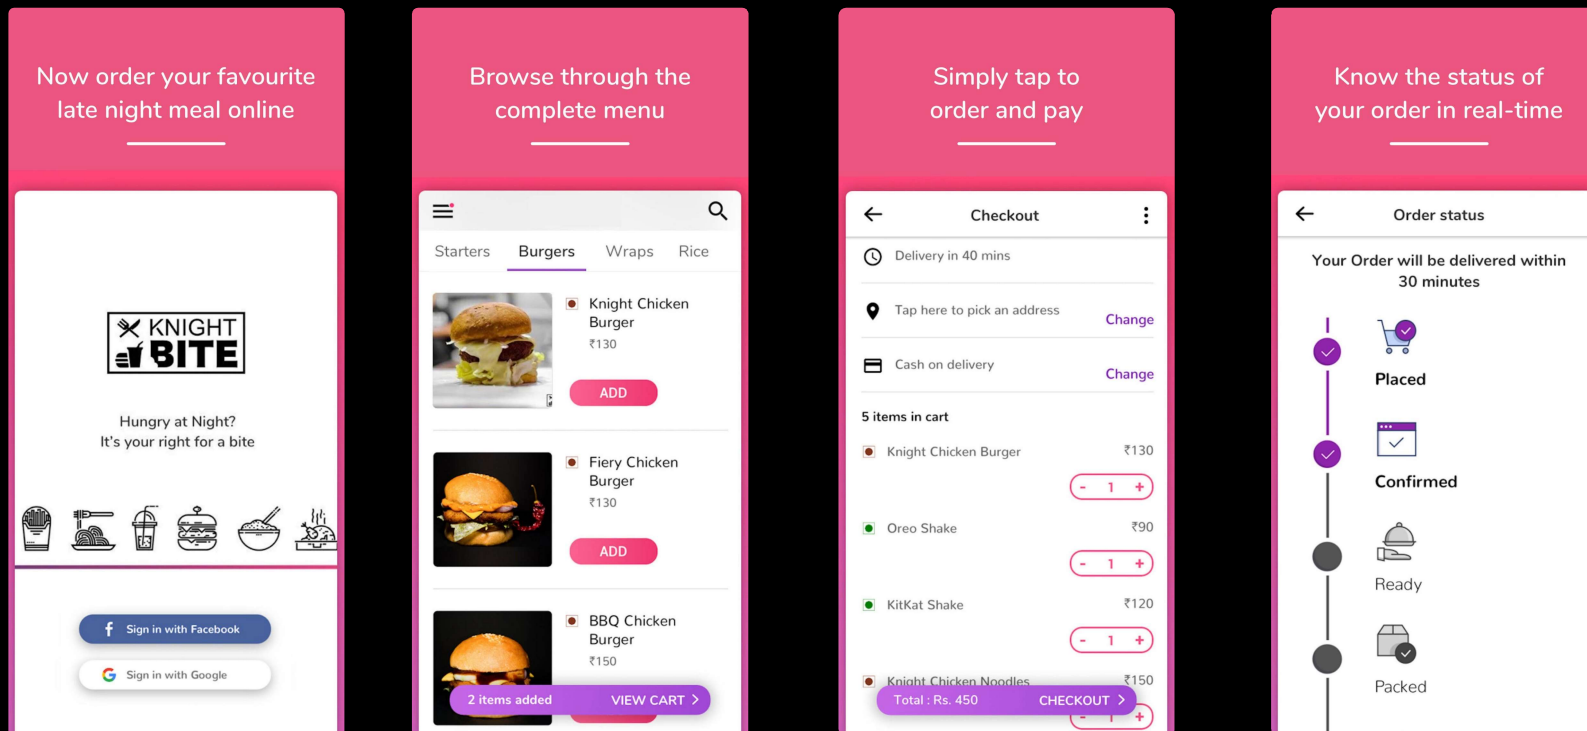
Now order your favourite late night meal online

KNIGHT BITE

Hungry at Night?
It's your right for a bite

Sign in with Facebook

Sign in with Google

Browse through the complete menu

Starters Burgers Wraps Rice

Knight Chicken Burger
₹130
ADD

Fiery Chicken Burger
₹130
ADD

BBQ Chicken Burger
₹150

2 items added VIEW CART

Simply tap to order and pay

Checkout

Delivery in 40 mins

Tap here to pick an address Change

Cash on delivery Change

5 items in cart

Knight Chicken Burger ₹130
- 1 +

Oreo Shake ₹90
- 1 +

KitKat Shake ₹120
- 1 +

Knight Chicken Noodles ₹150

Total : Rs. 450 CHECKOUT

Know the status of your order in real-time

Order status

Your Order will be delivered within 30 minutes

Placed

Confirmed

Ready

Packed